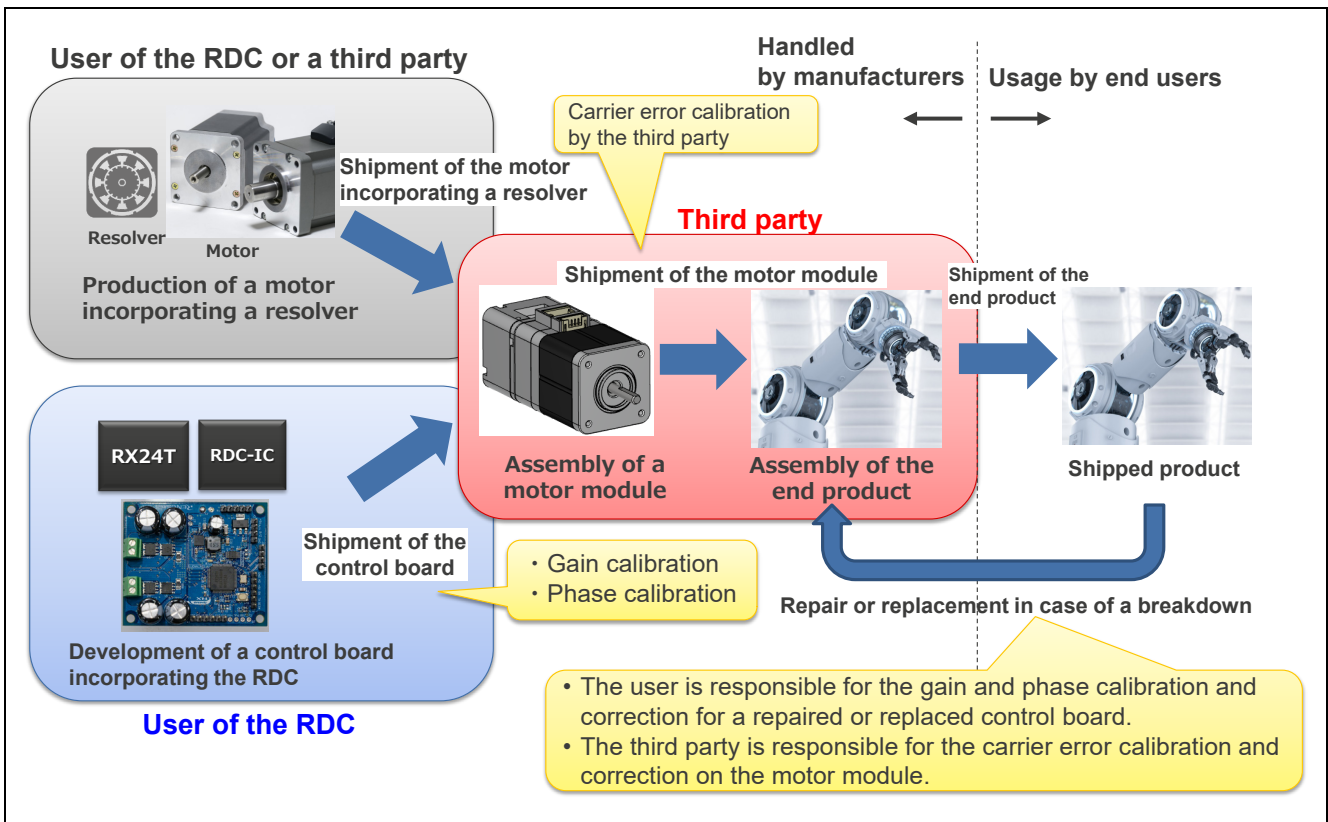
User of the RDC or a third party

Handled by manufacturers

Usage by end users

Carrier error calibration by the third party

Resolver

Motor

Shipment of the motor incorporating a resolver

Production of a motor incorporating a resolver

Third party

Shipment of the motor module

Shipment of the end product

Assembly of a motor module

Assembly of the end product

Shipped product

RX24T

RDC-IC

Shipment of the control board

・Gain calibration
・Phase calibration

Repair or replacement in case of a breakdown

Development of a control board incorporating the RDC

User of the RDC

• The user is responsible for the gain and phase calibration and correction for a repaired or replaced control board.
• The third party is responsible for the carrier error calibration and correction on the motor module.